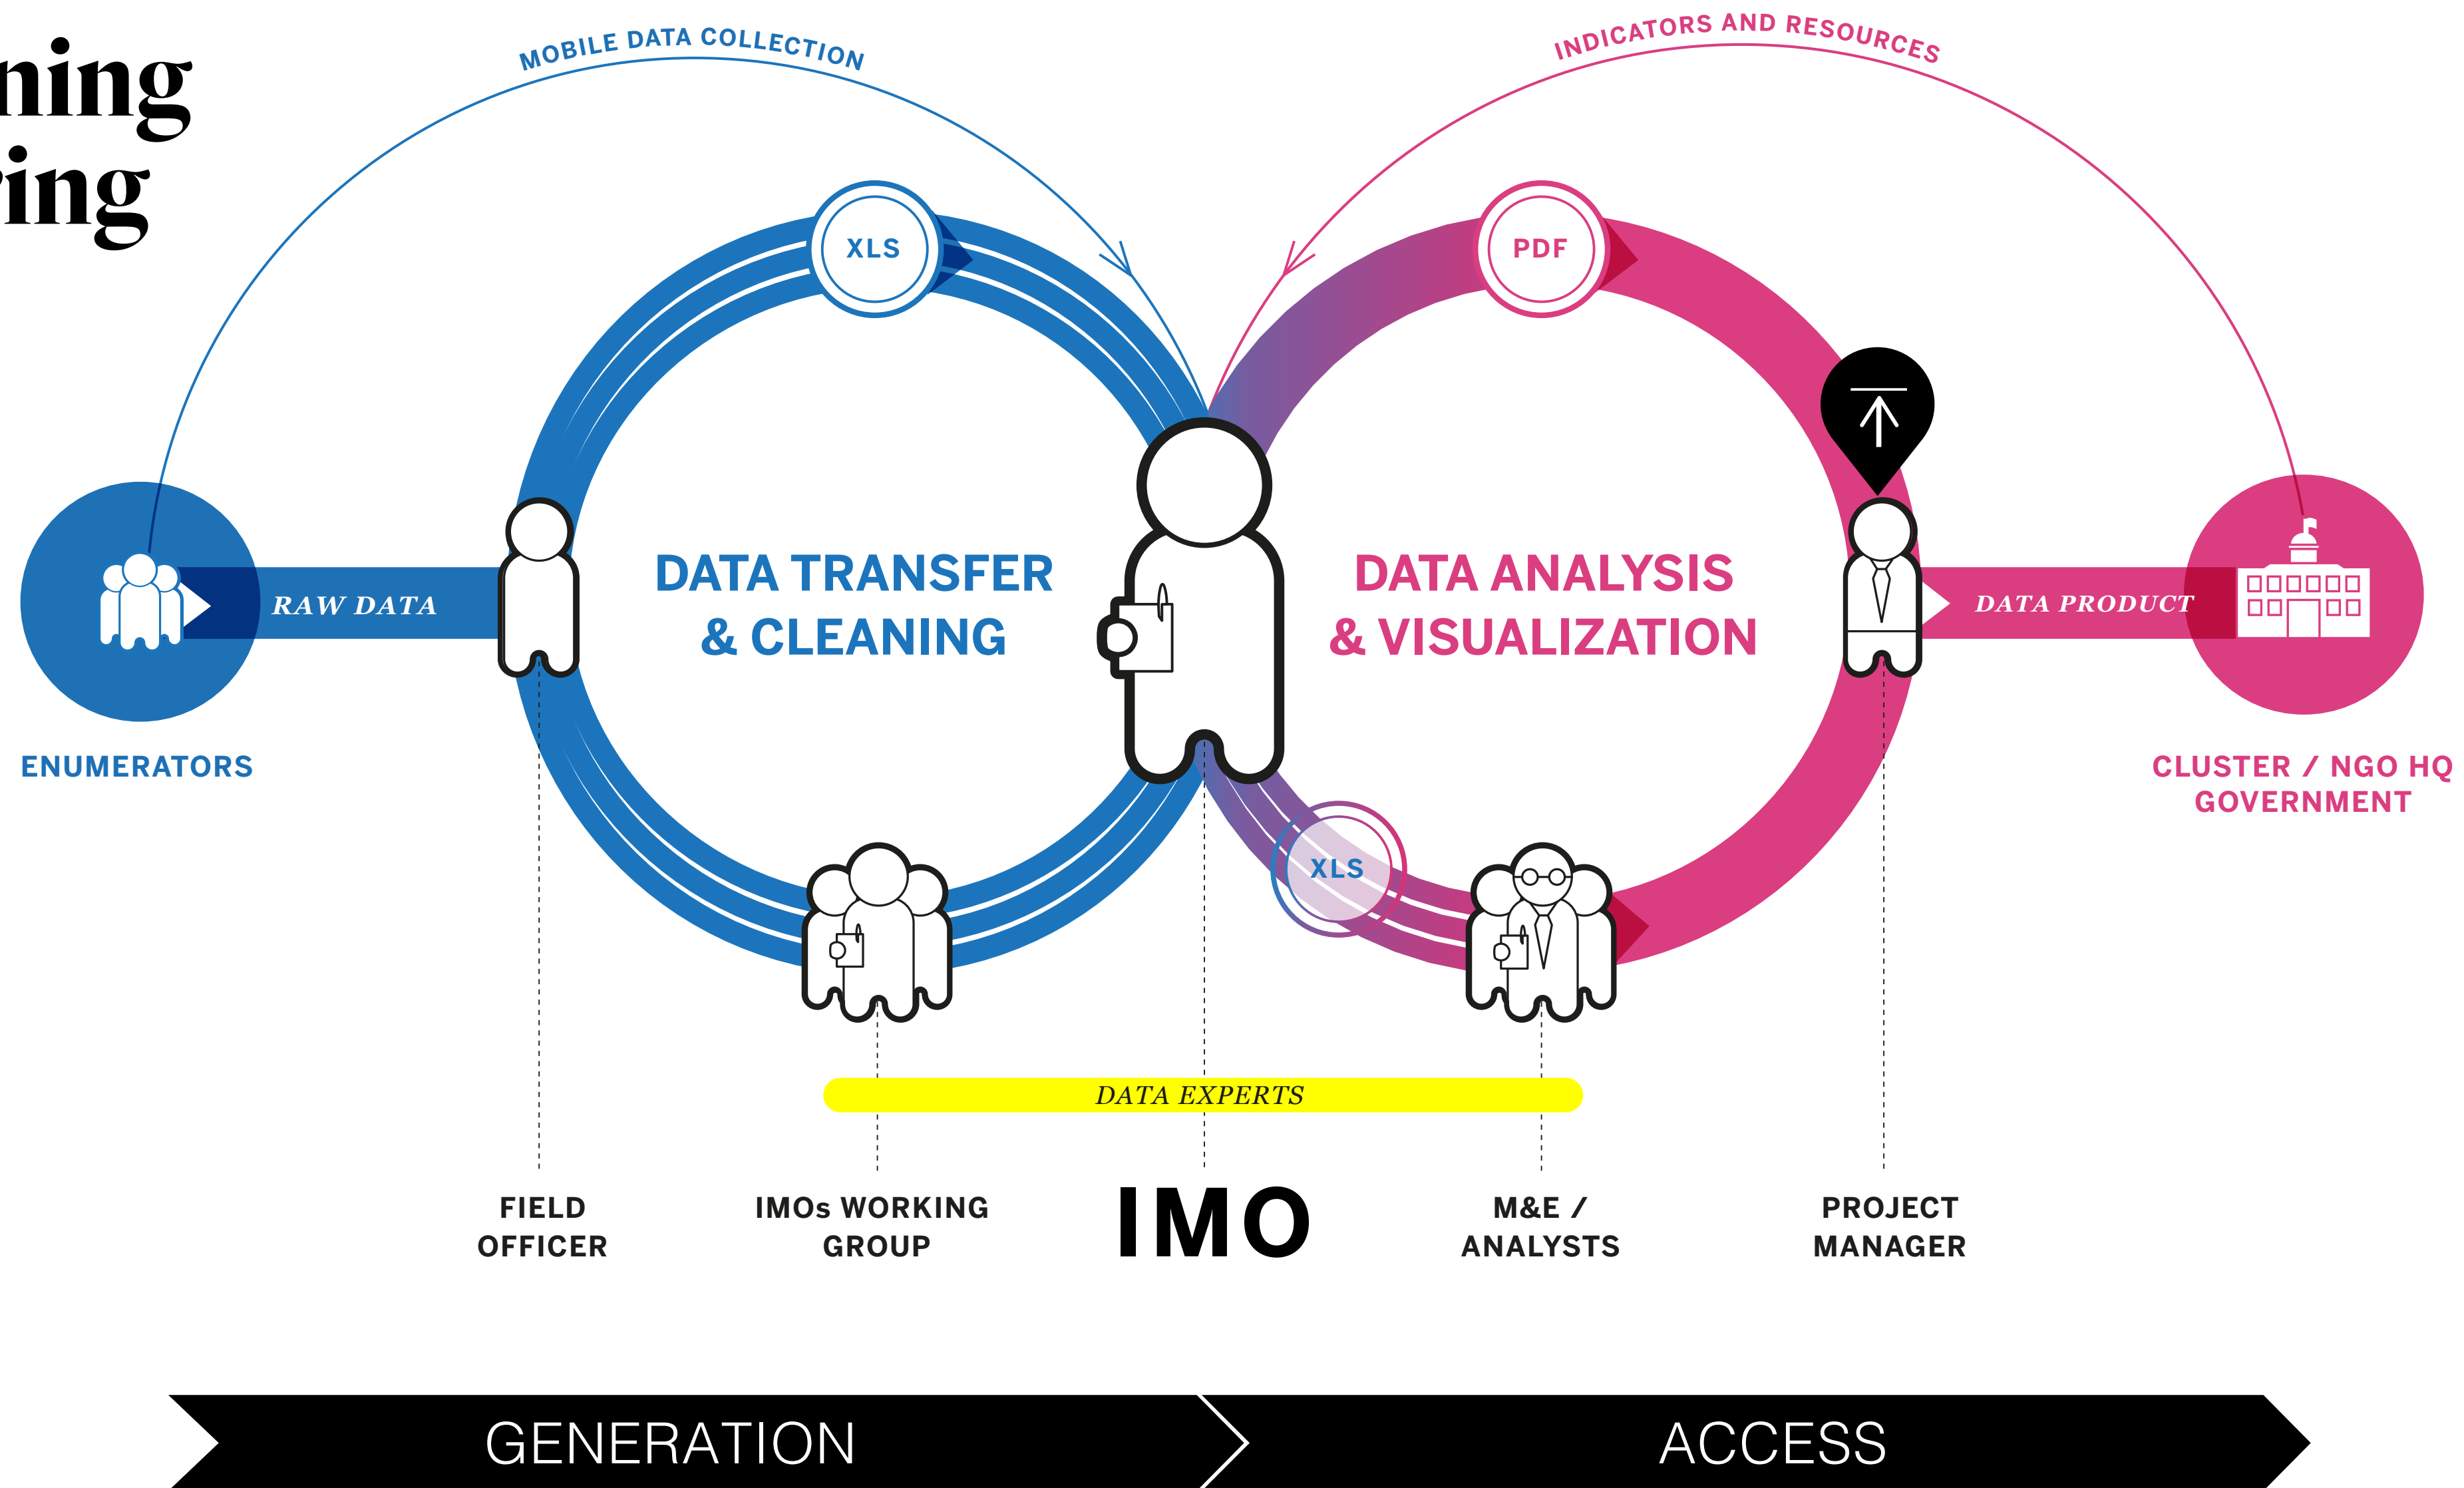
ning
ing

MOBILE DATA COLLECTION

INDICATORS AND RESOURCES

XLS

PDF

RAW DATA

DATA TRANSFER & CLEANING

DATA ANALYSIS & VISUALIZATION

DATA PRODUCT

ENUMERATORS

CLUSTER / NGO HQ GOVERNMENT

XLS

DATA EXPERTS

FIELD OFFICER

IMOs WORKING GROUP

IMO

M&E / ANALYSTS

PROJECT MANAGER

GENERATION

ACCESS